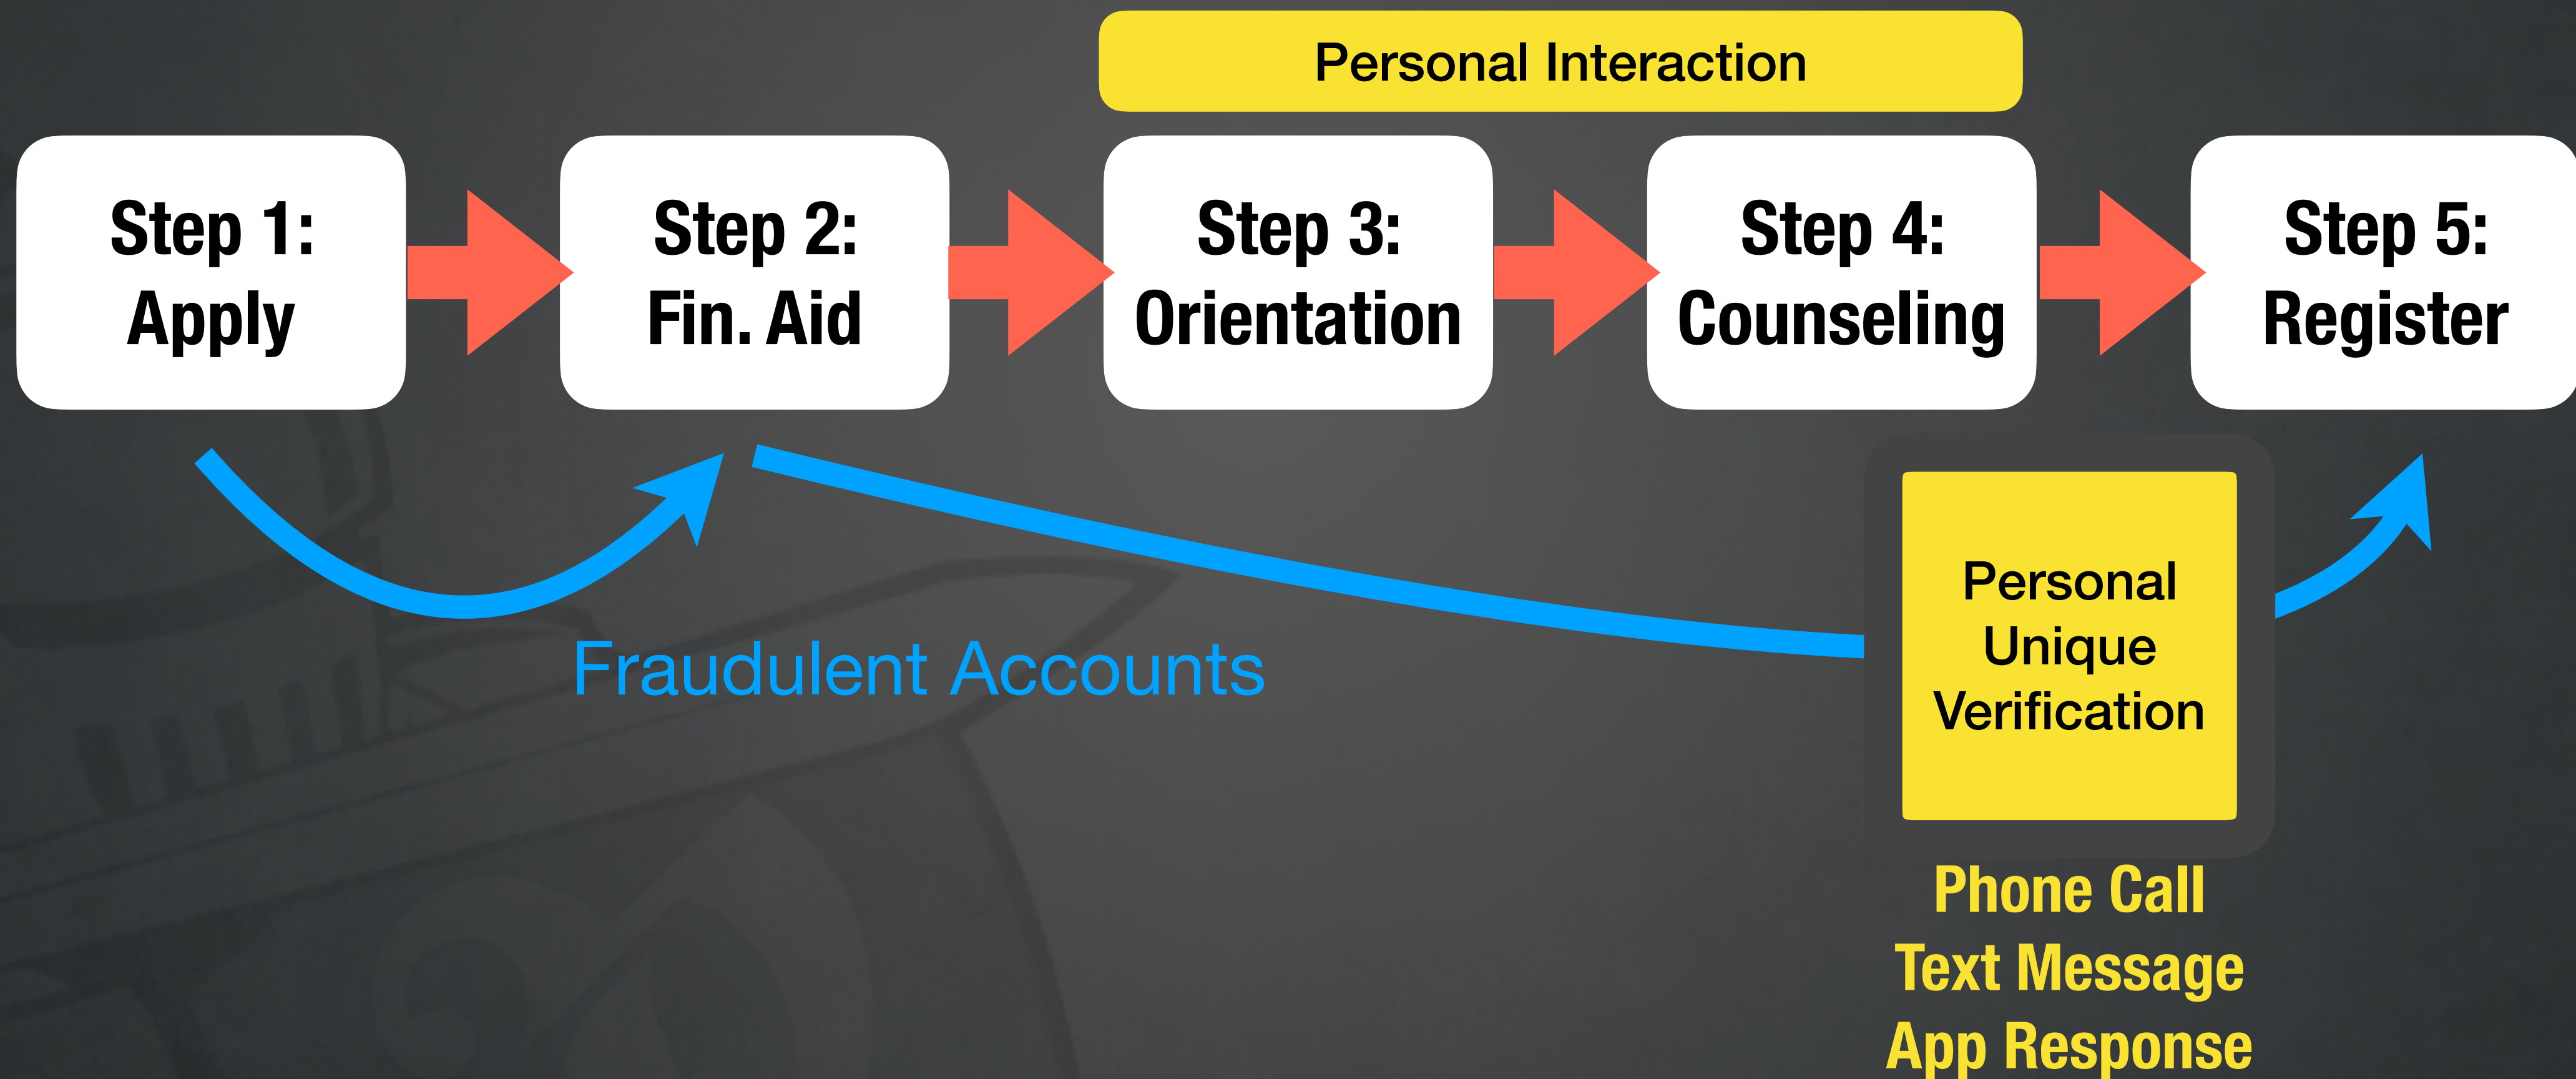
Personal Interaction

Step 1: Apply

Step 2: Fin. Aid

Step 3: Orientation

Step 4: Counseling

Step 5: Register

Fraudulent Accounts

Personal Unique Verification

Phone Call
Text Message
App Response